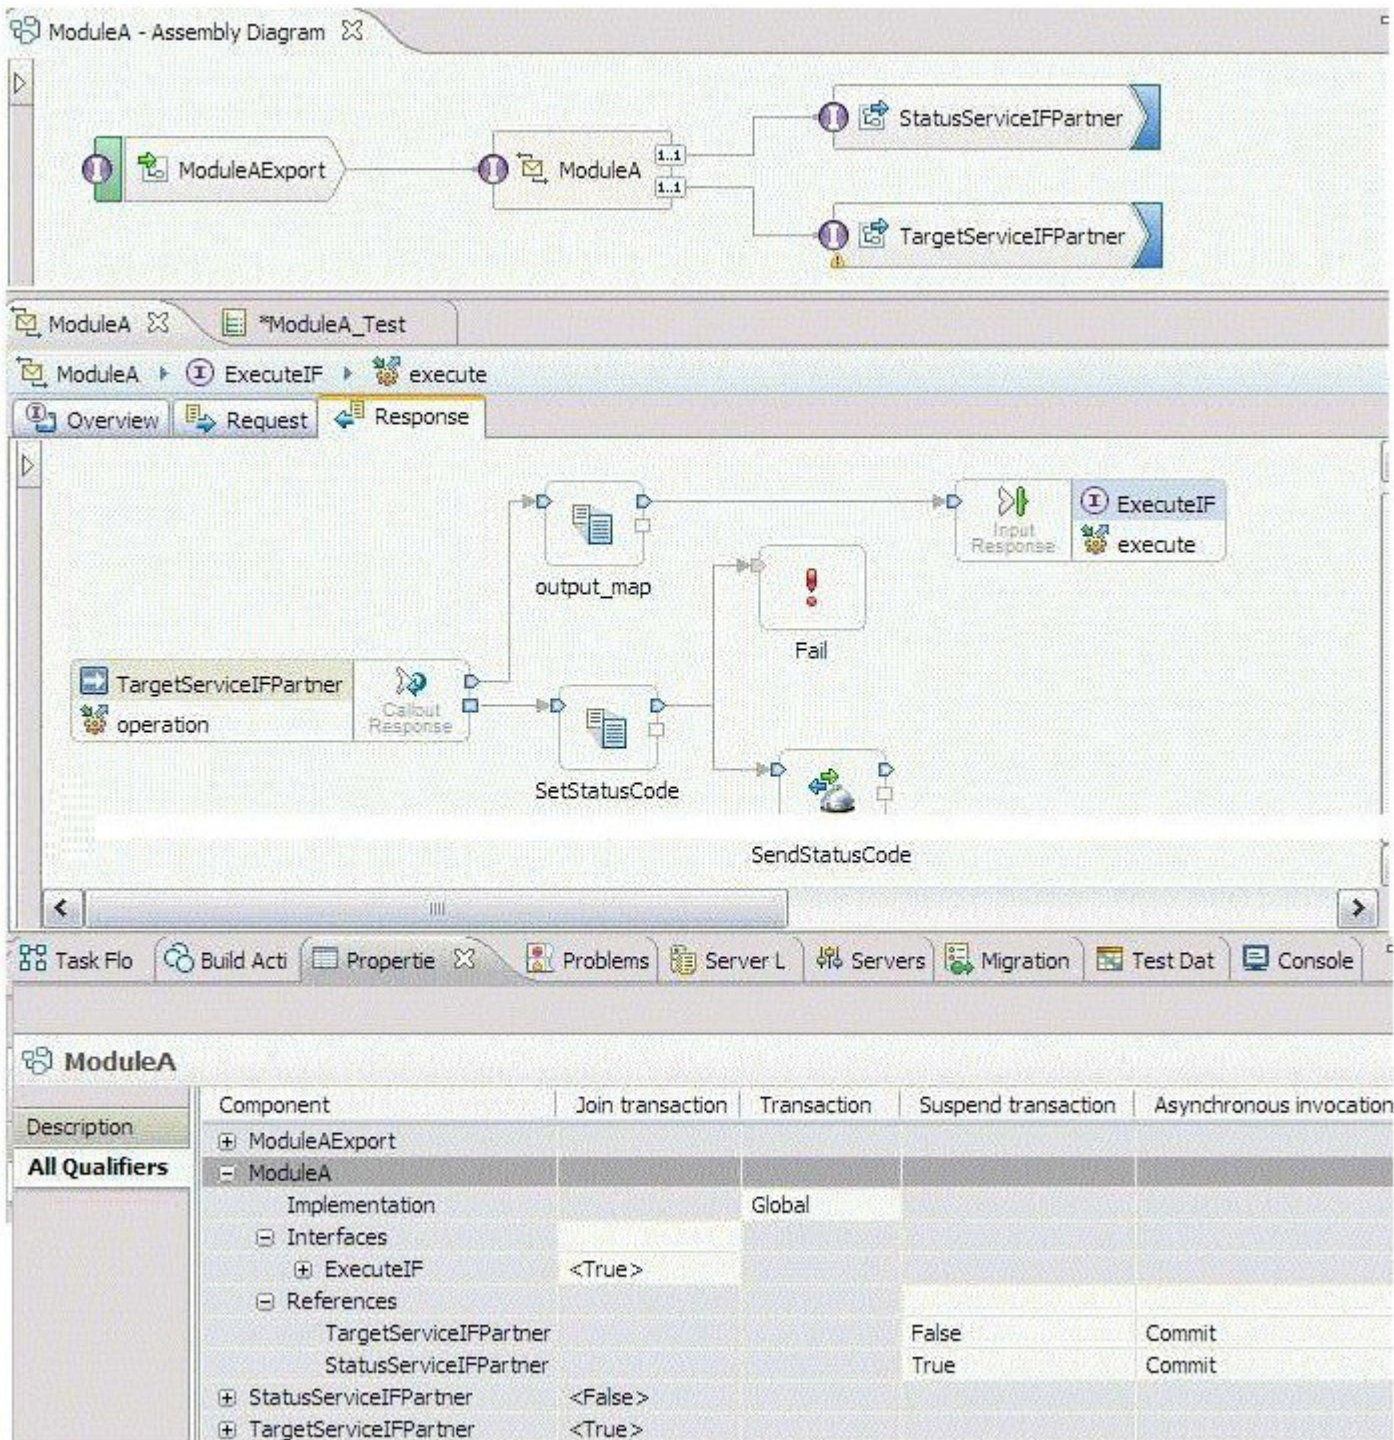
ModuleA - Assembly Diagram

StatusServiceIFPartner
ModuleAExport
ModuleA
1..1
1..1
TargetServiceIFPartner

ModuleA *ModuleA_Test

ModuleA ExecuteIF execute

Overview Request Response

output_map
Input Response
ExecuteIF
execute
Fail
TargetServiceIFPartner
operation
Callout Response
SetStatusCode
SendStatusCode

Task Flo Build Acti Propertie Problems Server L Servers Migration Test Dat Console

ModuleA

Description
All Qualifiers

| Component | Join transaction | Transaction | Suspend transaction | Asynchronous invocation |
|---|---|---|---|---|
| ⊞ ModuleAExport | | | | |
| ⊟ ModuleA | | | | |
| Implementation | | Global | | |
| ⊟ Interfaces | | | | |
| ⊞ ExecuteIF | <True> | | | |
| ⊟ References | | | | |
| TargetServiceIFPartner | | | False | Commit |
| StatusServiceIFPartner | | | True | Commit |
| ⊞ StatusServiceIFPartner | <False> | | | |
| ⊞ TargetServiceIFPartner | <True> | | | |